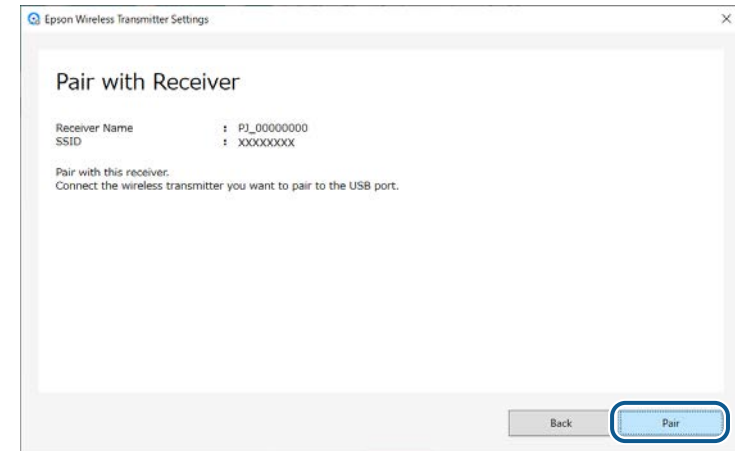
Epson Wireless Transmitter Settings

×

Pair with Receiver

Receiver Name : PJ_00000000
SSID : XXXXXXXX

Pair with this receiver.
Connect the wireless transmitter you want to pair to the USB port.

Back

Pair